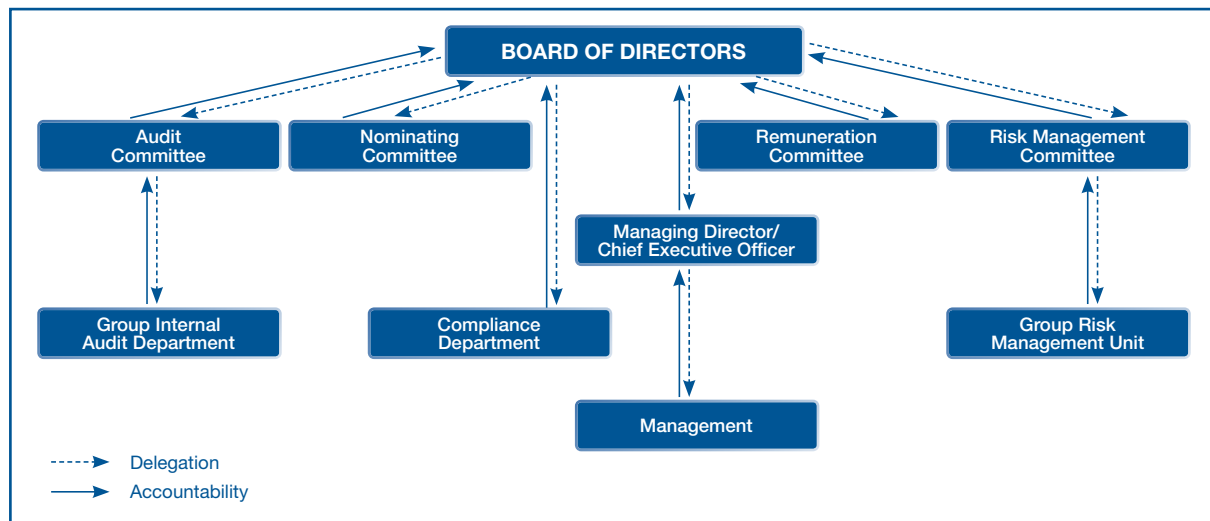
BOARD OF DIRECTORS

Audit Committee

Nominating Committee

Remuneration Committee

Risk Management Committee

Managing Director/ Chief Executive Officer

Group Internal Audit Department

Compliance Department

Group Risk Management Unit

Management

Delegation

Accountability